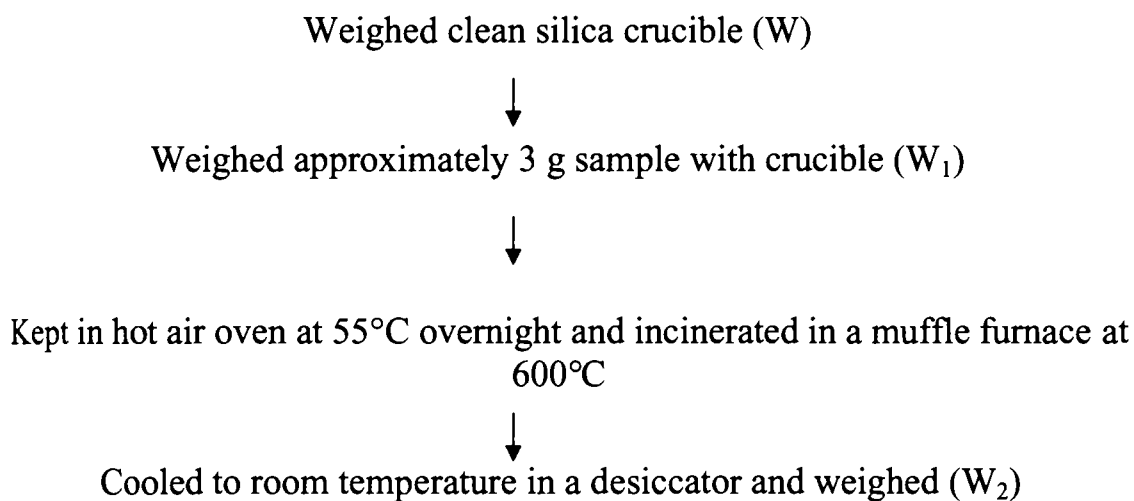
Weighed clean silica crucible (W)

Weighed approximately 3 g sample with crucible ($W_1$)

Kept in hot air oven at 55°C overnight and incinerated in a muffle furnace at 600°C

Cooled to room temperature in a desiccator and weighed ($W_2$)